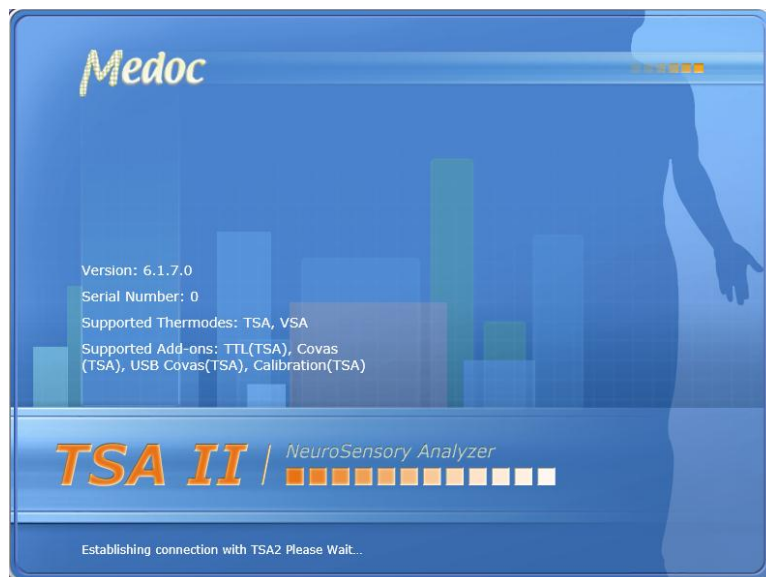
Medoc

Version: 6.1.7.0

Serial Number: 0

Supported Thermodes: TSA, VSA

Supported Add-ons: TTL(TSA), Covas (TSA), USB Covas(TSA), Calibration(TSA)

TSA II | NeuroSensory Analyzer

Establishing connection with TSA2 Please Wait...